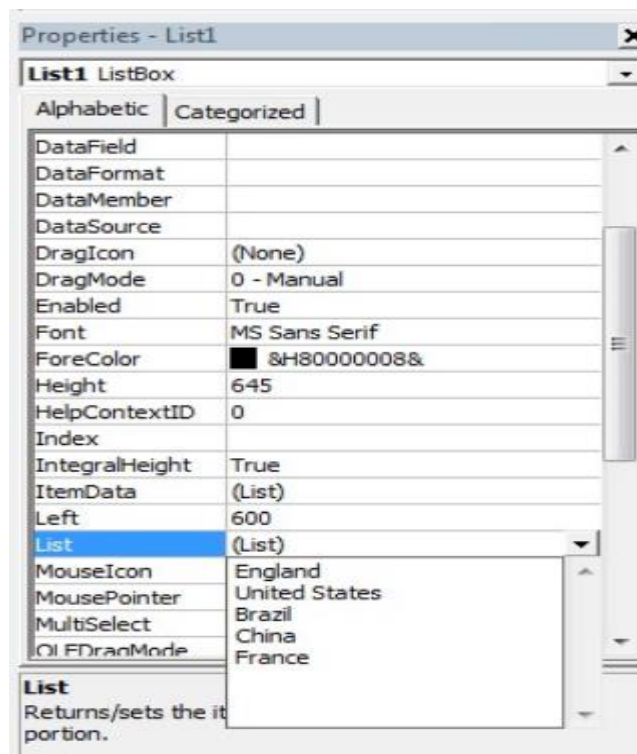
Properties - List1

List1 ListBox

Alphabetic | Categorized

| | |
|---|---|
| DataField | |
| DataFormat | |
| DataMember | |
| DataSource | |
| DragIcon | (None) |
| DragMode | 0 - Manual |
| Enabled | True |
| Font | MS Sans Serif |
| ForeColor | &H80000008& |
| Height | 645 |
| HelpContextID | 0 |
| Index | |
| IntegralHeight | True |
| ItemData | (List) |
| Left | 600 |
| List | (List) |
| MouseIcon | England |
| MousePointer | United States |
| MultiSelect | Brazil |
| OLEDragMode | China |
| | France |

List
Returns/sets the it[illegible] portion.